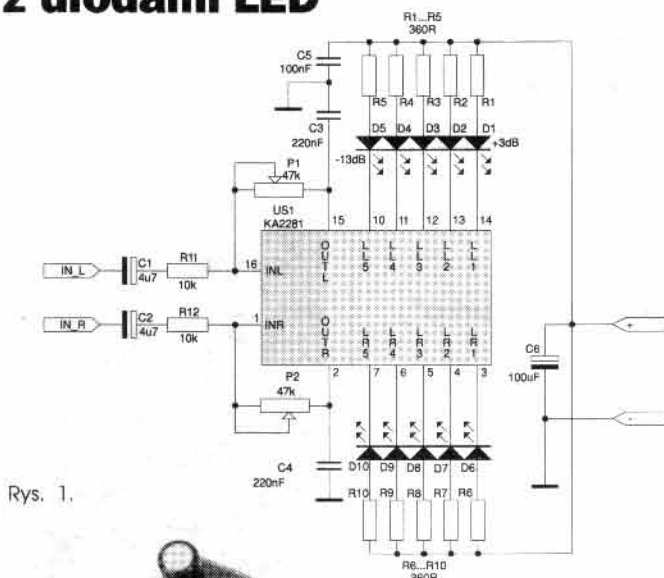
z diodami LED

R1...R5
360R

C5
100nF

C3
220nF

R5 R4 R3 R2 R1

D5 D4 D3 D2 D1

-13dB

+3dB

P1
47k

US1
KA2281

15 10 11 12 13 14

OUTL

LL5 LL4 LL3 LL2 LL1

IN_L

C1
4u7

R11
10k

16

INL

IN_R

C2
4u7

R12
10k

1

INR

OUTR

LR5 LR4 LR3 LR2 LR1

2 7 6 5 4 3

P2
47k

C6
100uF

+

-

C4
220nF

D10 D9 D8 D7 D6

R10 R9 R8 R7 R6

R6...R10
360R

Rys. 1.